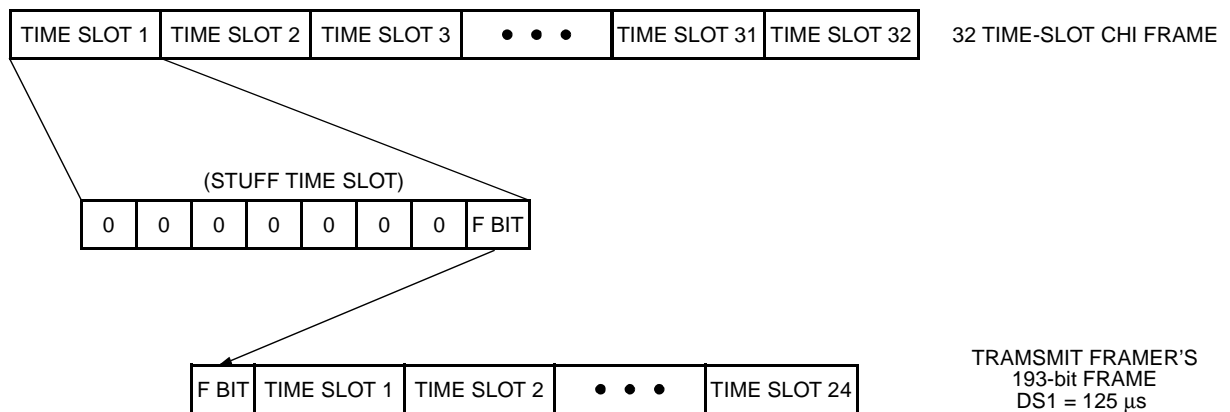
| TIME SLOT 1 | TIME SLOT 2 | TIME SLOT 3 | • • • | TIME SLOT 31 | TIME SLOT 32 |
|---|---|---|---|---|---|

32 TIME-SLOT CHI FRAME

(STUFF TIME SLOT)

| 0 | 0 | 0 | 0 | 0 | 0 | 0 | F BIT |
|---|---|---|---|---|---|---|---|

| F BIT | TIME SLOT 1 | TIME SLOT 2 | • • • | TIME SLOT 24 |
|---|---|---|---|---|

TRAMSMIT FRAMER'S
193-bit FRAME
DS1 = 125 $\mu$s